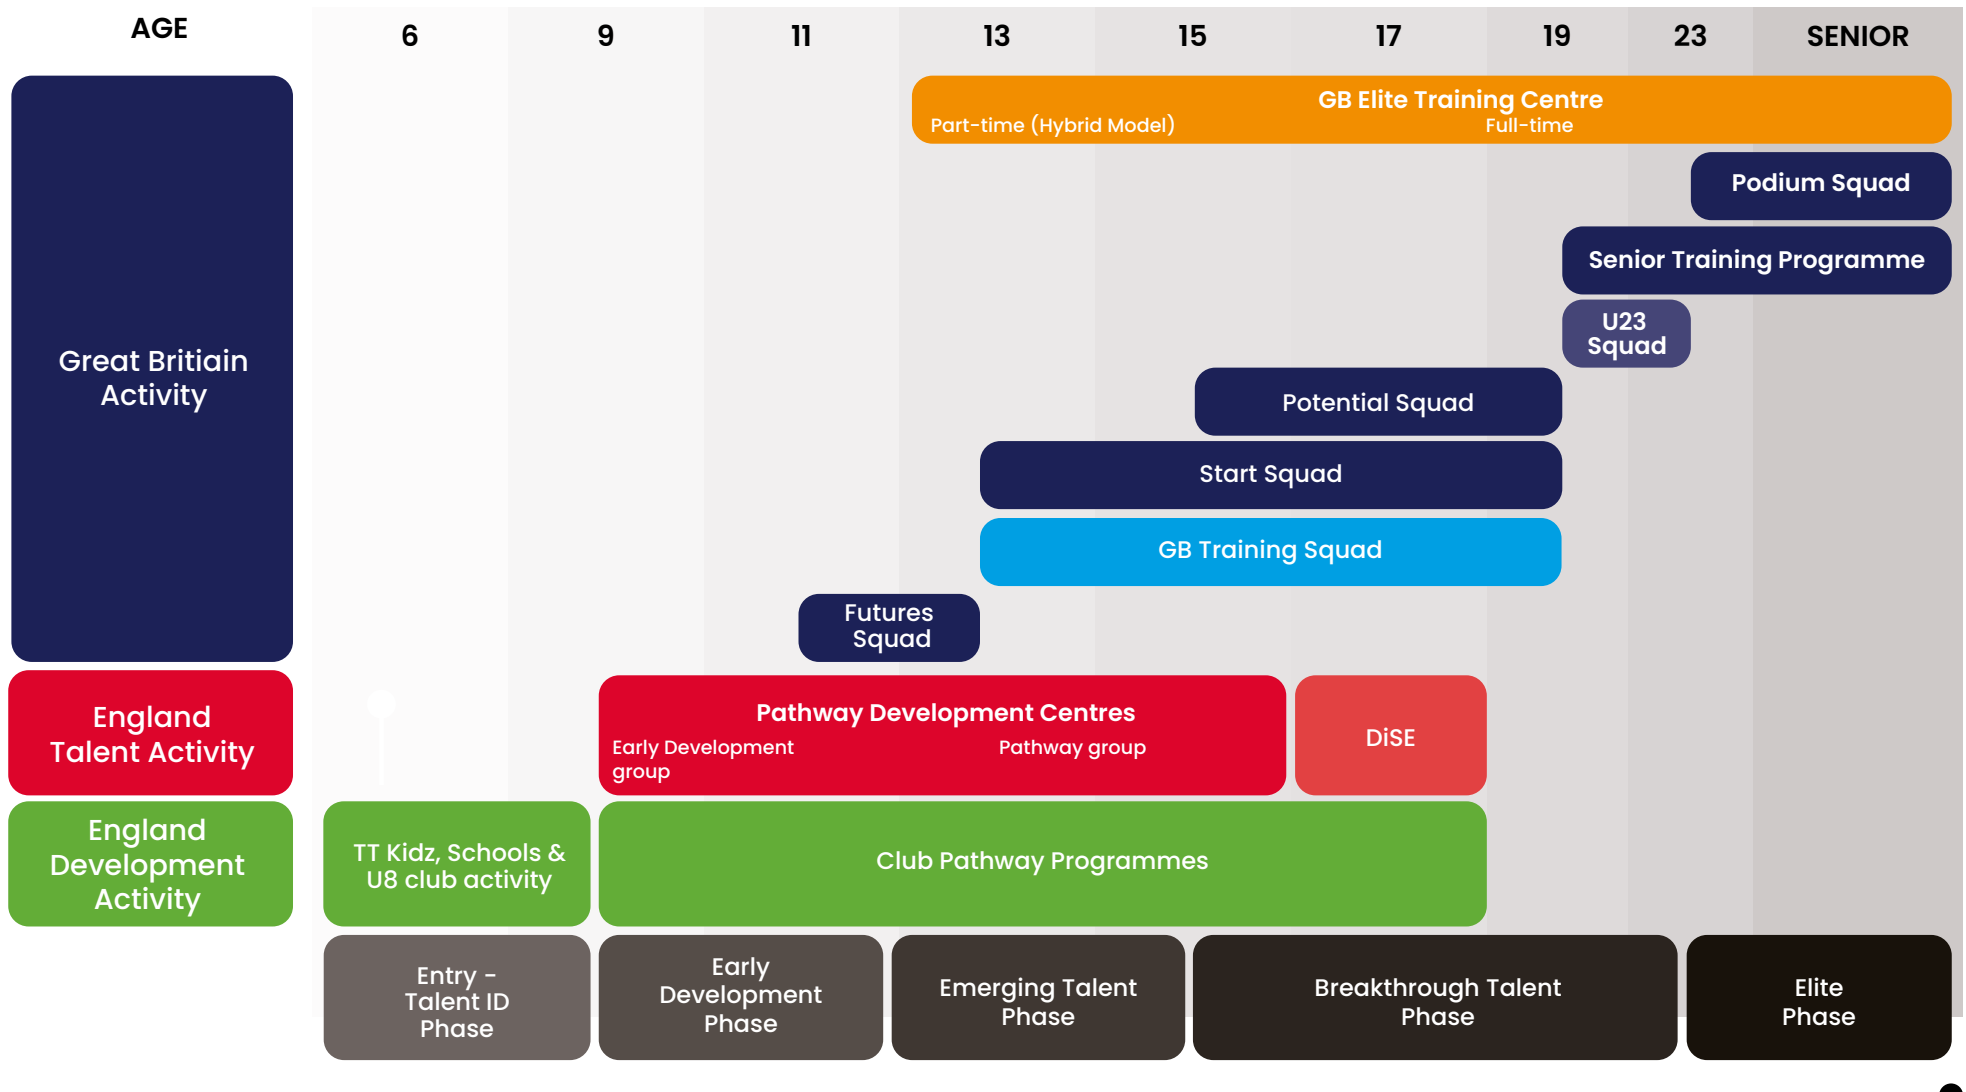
AGE

6 9 11 13 15 17 19 23 SENIOR

GB Elite Training Centre
Part-time (Hybrid Model) Full-time

Podium Squad

Senior Training Programme

U23 Squad

Great Britiain Activity

Potential Squad

Start Squad

GB Training Squad

Futures Squad

England Talent Activity

Pathway Development Centres
Early Development group
Pathway group

DiSE

England Development Activity

TT Kidz, Schools & U8 club activity

Club Pathway Programmes

Entry - Talent ID Phase

Early Development Phase

Emerging Talent Phase

Breakthrough Talent Phase

Elite Phase